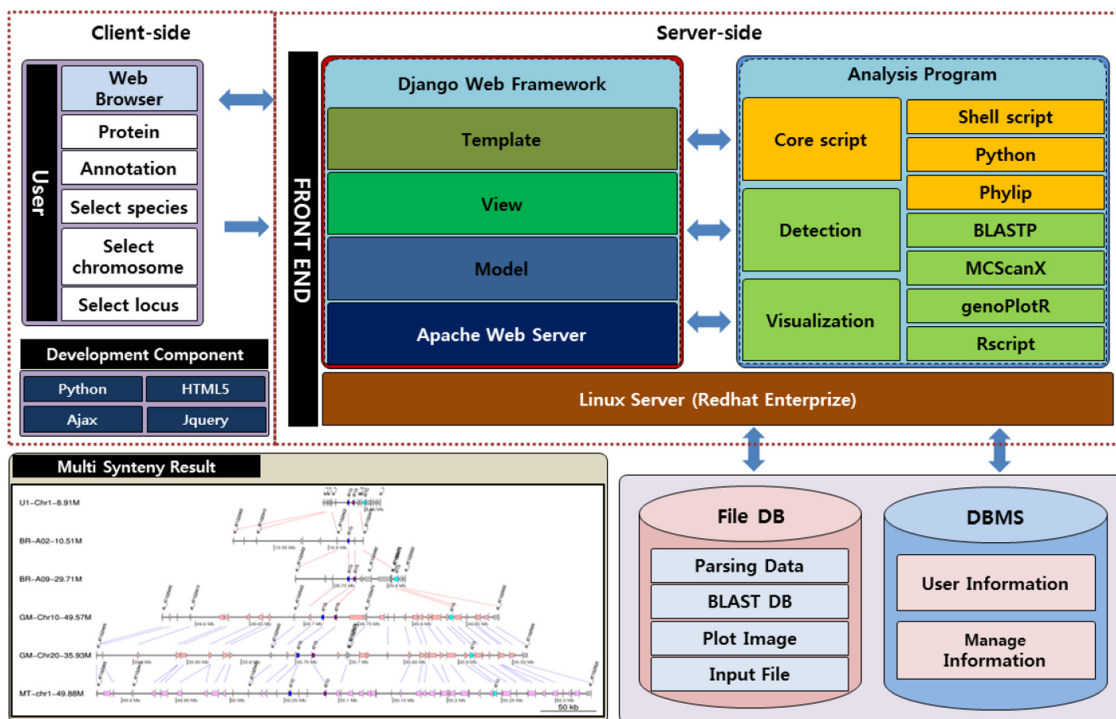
Client-side

User

Web Browser

Protein

Annotation

Select species

Select chromosome

Select locus

Development Component

Python

HTML5

Ajax

Jquery

Server-side

FRONT END

Django Web Framework

Template

View

Model

Apache Web Server

Analysis Program

Core script

Shell script

Python

Phylip

Detection

BLASTP

MCScanX

Visualization

genoPlotR

Rscript

Linux Server (Redhat Enterprize)

Multi Synteny Result

U1-Chr1-8.91M

BR-A02-10.51M

BR-A09-29.71M

GM-Chr10-49.57M

GM-Chr20-35.93M

MT-chr1-49.88M

50 kb

File DB

Parsing Data

BLAST DB

Plot Image

Input File

DBMS

User Information

Manage Information